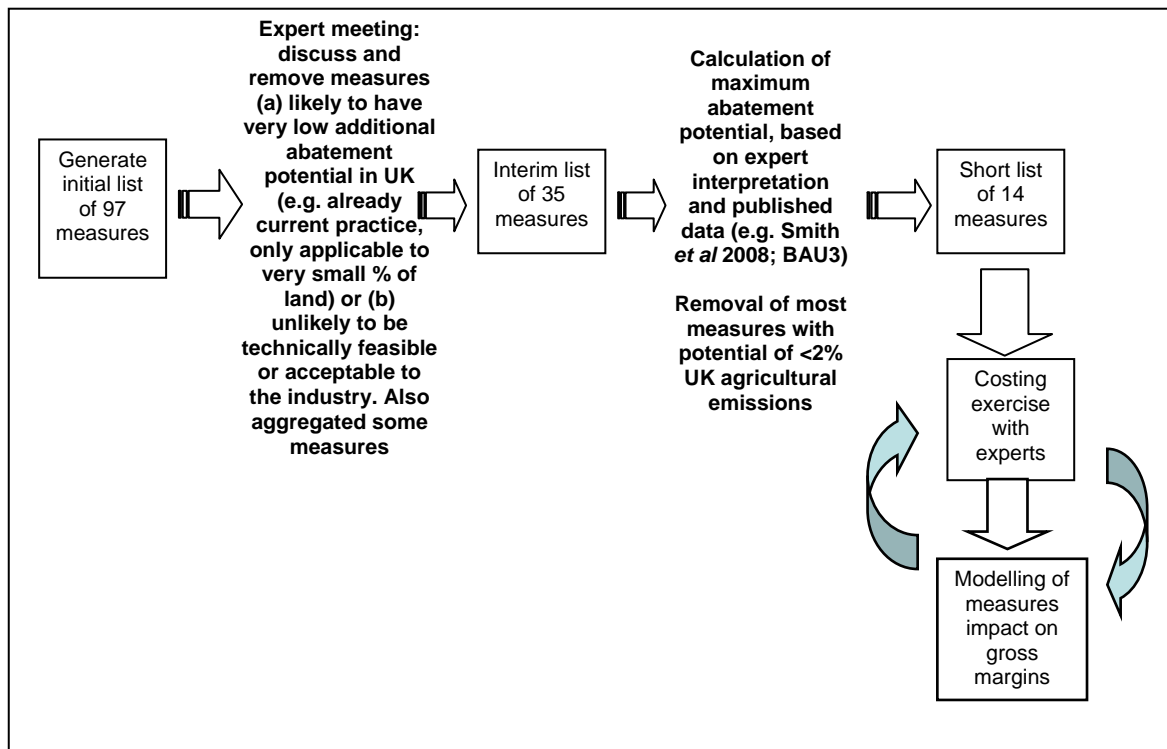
Generate initial list of 97 measures

Expert meeting: discuss and remove measures (a) likely to have very low additional abatement potential in UK (e.g. already current practice, only applicable to very small % of land) or (b) unlikely to be technically feasible or acceptable to the industry. Also aggregated some measures

Interim list of 35 measures

Calculation of maximum abatement potential, based on expert interpretation and published data (e.g. Smith *et al* 2008; BAU3)

Removal of most measures with potential of <2% UK agricultural emissions

Short list of 14 measures

Costing exercise with experts

Modelling of measures impact on gross margins